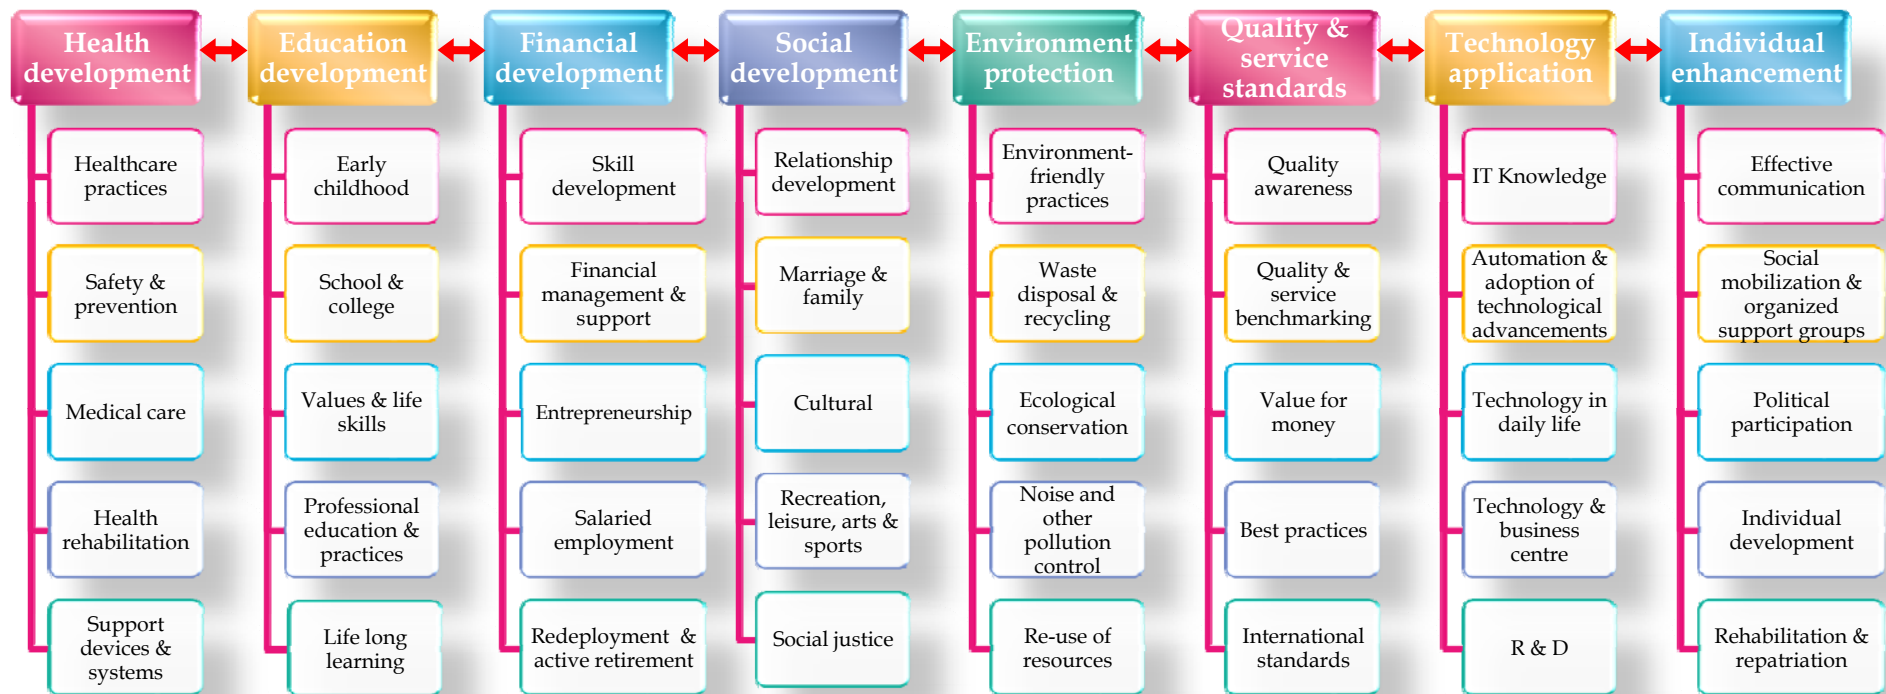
Health development

Healthcare practices

Safety & prevention

Medical care

Health rehabilitation

Support devices & systems

Education development

Early childhood

School & college

Values & life skills

Professional education & practices

Life long learning

Financial development

Skill development

Financial management & support

Entrepreneurship

Salaried employment

Redeployment & active retirement

Social development

Relationship development

Marriage & family

Cultural

Recreation, leisure, arts & sports

Social justice

Environment protection

Environment-friendly practices

Waste disposal & recycling

Ecological conservation

Noise and other pollution control

Re-use of resources

Quality & service standards

Quality awareness

Quality & service benchmarking

Value for money

Best practices

International standards

Technology application

IT Knowledge

Automation & adoption of technological advancements

Technology in daily life

Technology & business centre

R & D

Individual enhancement

Effective communication

Social mobilization & organized support groups

Political participation

Individual development

Rehabilitation & repatriation